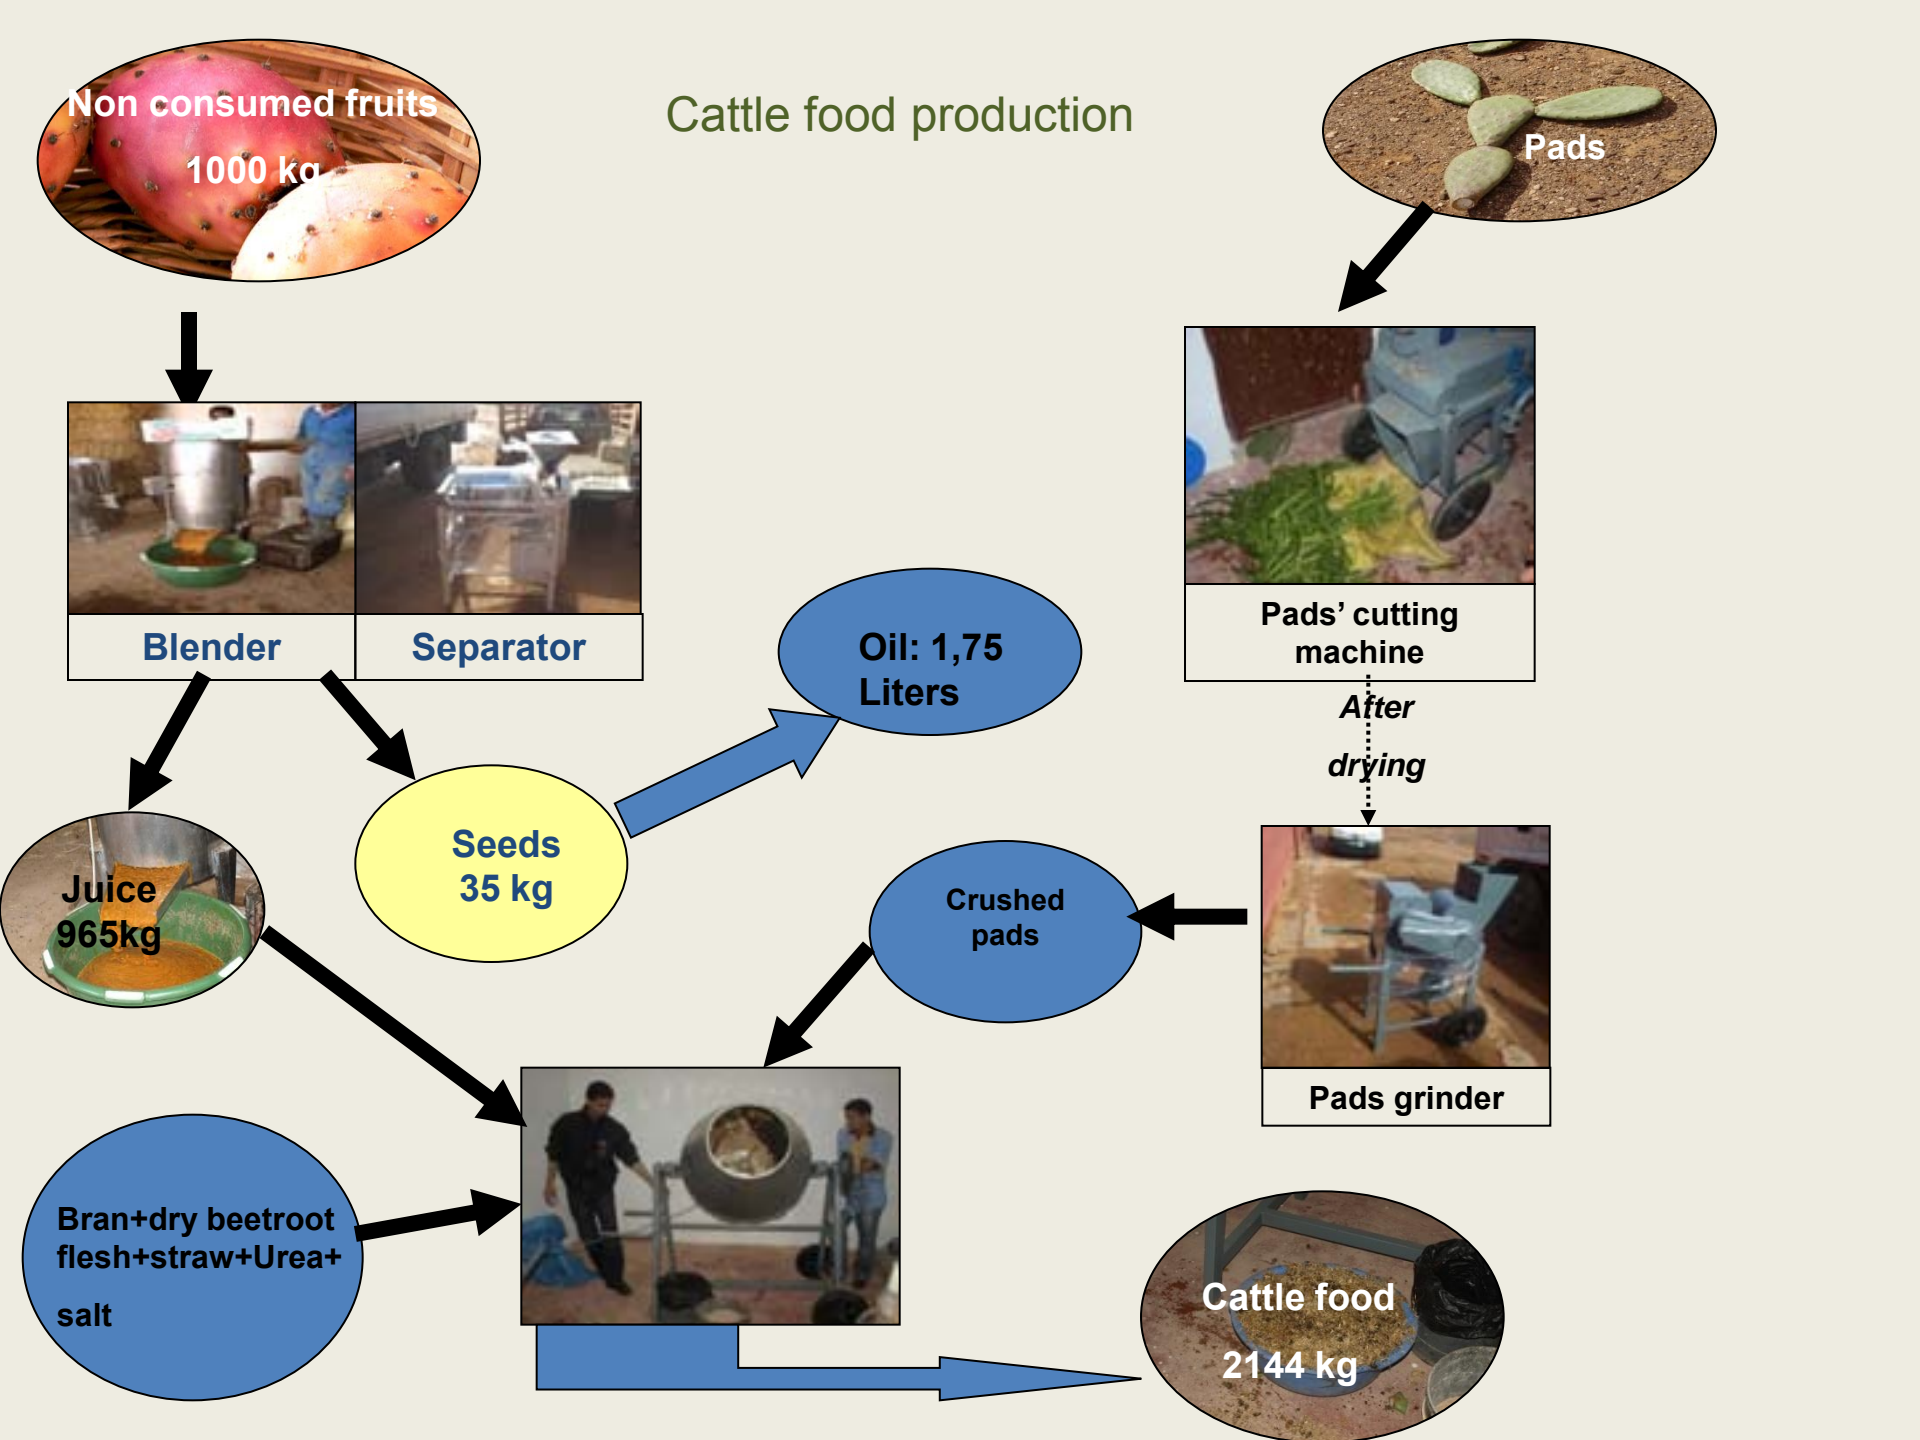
Non consumed fruits

1000 kg

Cattle food production

Pads

Blender

Separator

Pads' cutting machine

After

drying

Oil: 1,75 Liters

Seeds 35 kg

Juice 965kg

Crushed pads

Pads grinder

Bran+dry beetroot flesh+straw+Urea+

salt

Cattle food

2144 kg